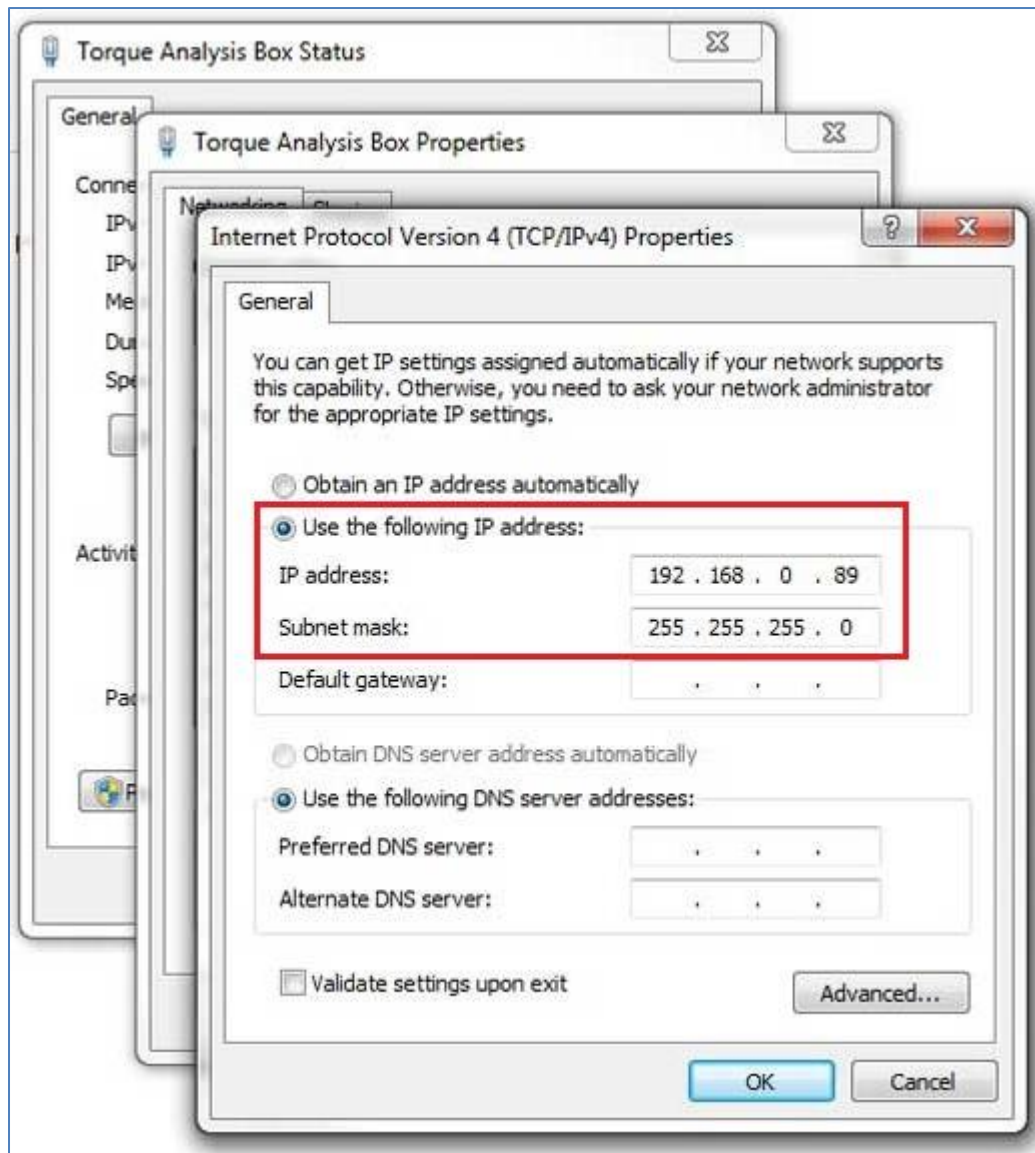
Torque Analysis Box Status

General

Conne

IPv

IPv

Me

Du

Spe

Activit

Pa

F

Torque Analysis Box Properties

Networking

Internet Protocol Version 4 (TCP/IPv4) Properties

General

You can get IP settings assigned automatically if your network supports this capability. Otherwise, you need to ask your network administrator for the appropriate IP settings.

Obtain an IP address automatically

Use the following IP address:

IP address: 192 . 168 . 0 . 89

Subnet mask: 255 . 255 . 255 . 0

Default gateway: . . .

Obtain DNS server address automatically

Use the following DNS server addresses:

Preferred DNS server: . . .

Alternate DNS server: . . .

Validate settings upon exit

Advanced...

OK

Cancel